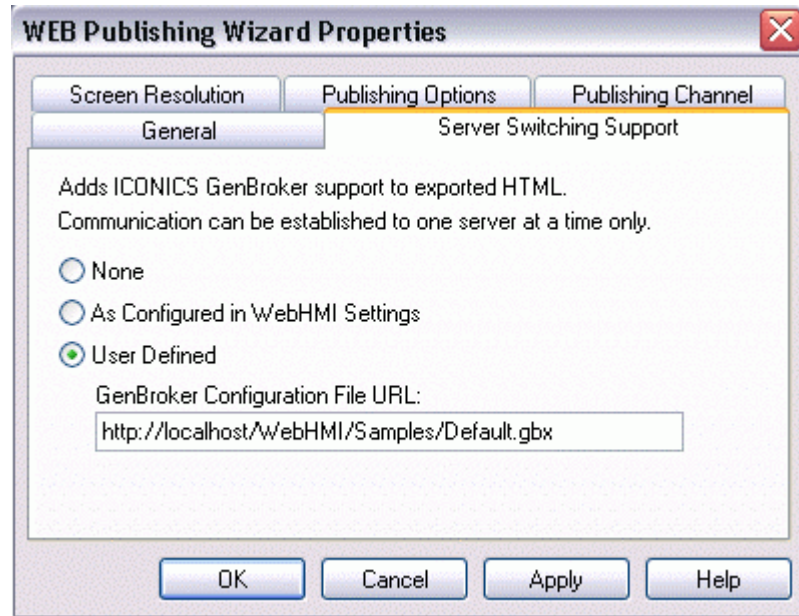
WEB Publishing Wizard Properties

Screen Resolution
Publishing Options
Publishing Channel
General
Server Switching Support

Adds ICONICS GenBroker support to exported HTML.
Communication can be established to one server at a time only.

None
As Configured in WebHMI Settings
User Defined

GenBroker Configuration File URL:
http://localhost/WebHMI/Samples/Default.gbx

OK
Cancel
Apply
Help